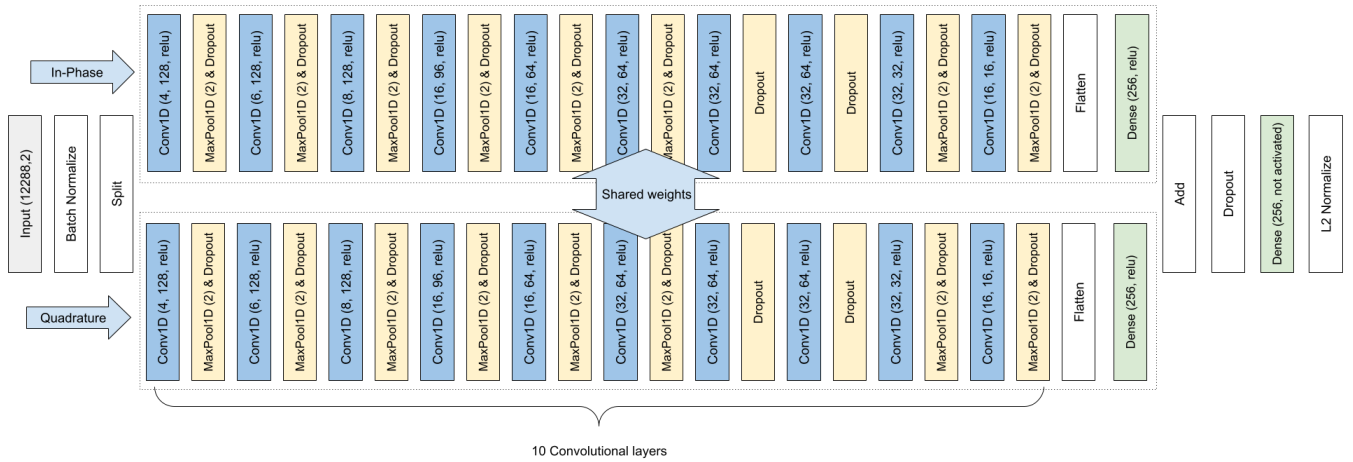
Input (12288,2)

Batch Normalize

Split

In-Phase

Conv1D (4, 128, relu)
MaxPool1D (2) & Dropout
Conv1D (6, 128, relu)
MaxPool1D (2) & Dropout
Conv1D (8, 128, relu)
MaxPool1D (2) & Dropout
Conv1D (16, 96, relu)
MaxPool1D (2) & Dropout
Conv1D (16, 64, relu)
MaxPool1D (2) & Dropout
Conv1D (32, 64, relu)
MaxPool1D (2) & Dropout
Conv1D (32, 64, relu)
Dropout
Conv1D (32, 64, relu)
Dropout
Conv1D (32, 32, relu)
MaxPool1D (2) & Dropout
Conv1D (16, 16, relu)
MaxPool1D (2) & Dropout
Flatten
Dense (256, relu)

Shared weights

Quadrature

Conv1D (4, 128, relu)
MaxPool1D (2) & Dropout
Conv1D (6, 128, relu)
MaxPool1D (2) & Dropout
Conv1D (8, 128, relu)
MaxPool1D (2) & Dropout
Conv1D (16, 96, relu)
MaxPool1D (2) & Dropout
Conv1D (16, 64, relu)
MaxPool1D (2) & Dropout
Conv1D (32, 64, relu)
MaxPool1D (2) & Dropout
Conv1D (32, 64, relu)
Dropout
Conv1D (32, 64, relu)
Dropout
Conv1D (32, 32, relu)
MaxPool1D (2) & Dropout
Conv1D (16, 16, relu)
MaxPool1D (2) & Dropout
Flatten
Dense (256, relu)

Add

Dropout

Dense (256, not activated)

L2 Normalize

10 Convolutional layers